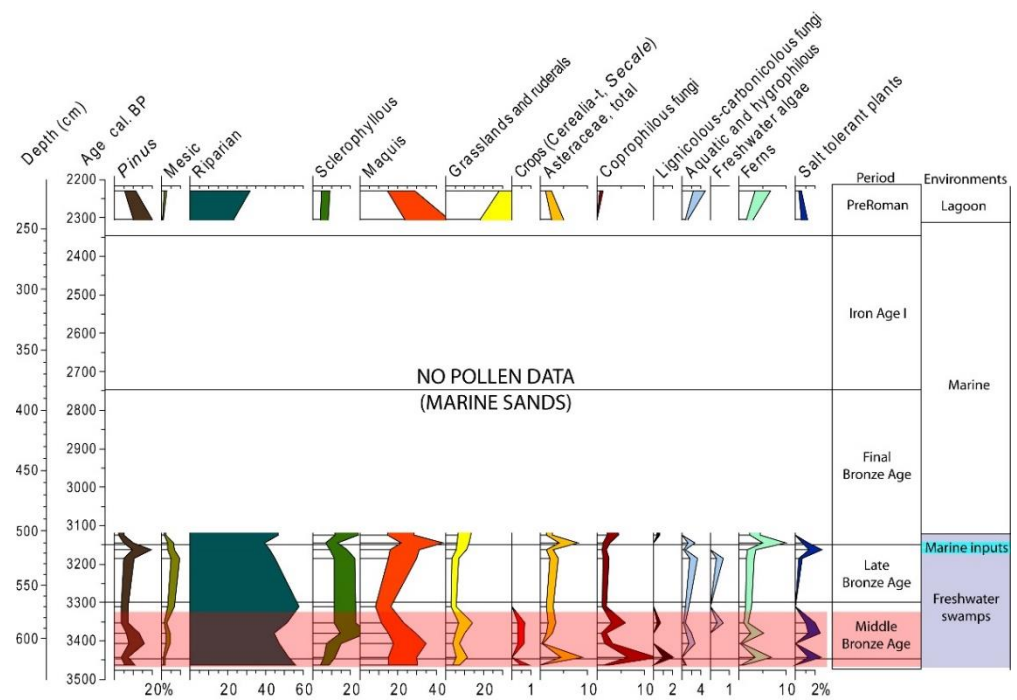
Depth (cm)
Age cal. BP
Pinus
Mesic
Riparian
Sclerophyllous
Maquis
Grasslands and ruderals
Crops (Cerealia-t, Secale)
Asteraceae, total
Coprophilous fungi
Lignicolous-carbonicolous fungi
Aquatic and hygrophilous
Freshwater algae
Ferns
Salt tolerant plants
Period
Environments

2200
2300
2400
2500
2600
2700
2800
2900
3000
3100
3200
3300
3400
3500

250
300
350
400
450
500
550
600

PreRoman
Lagoon
Iron Age I
Marine
NO POLLEN DATA
(MARINE SANDS)
Final Bronze Age
Marine inputs
Late Bronze Age
Freshwater swamps
Middle Bronze Age

20%
20
40
60
20
20
40
20
1
10
10
2
4
1
10
2%